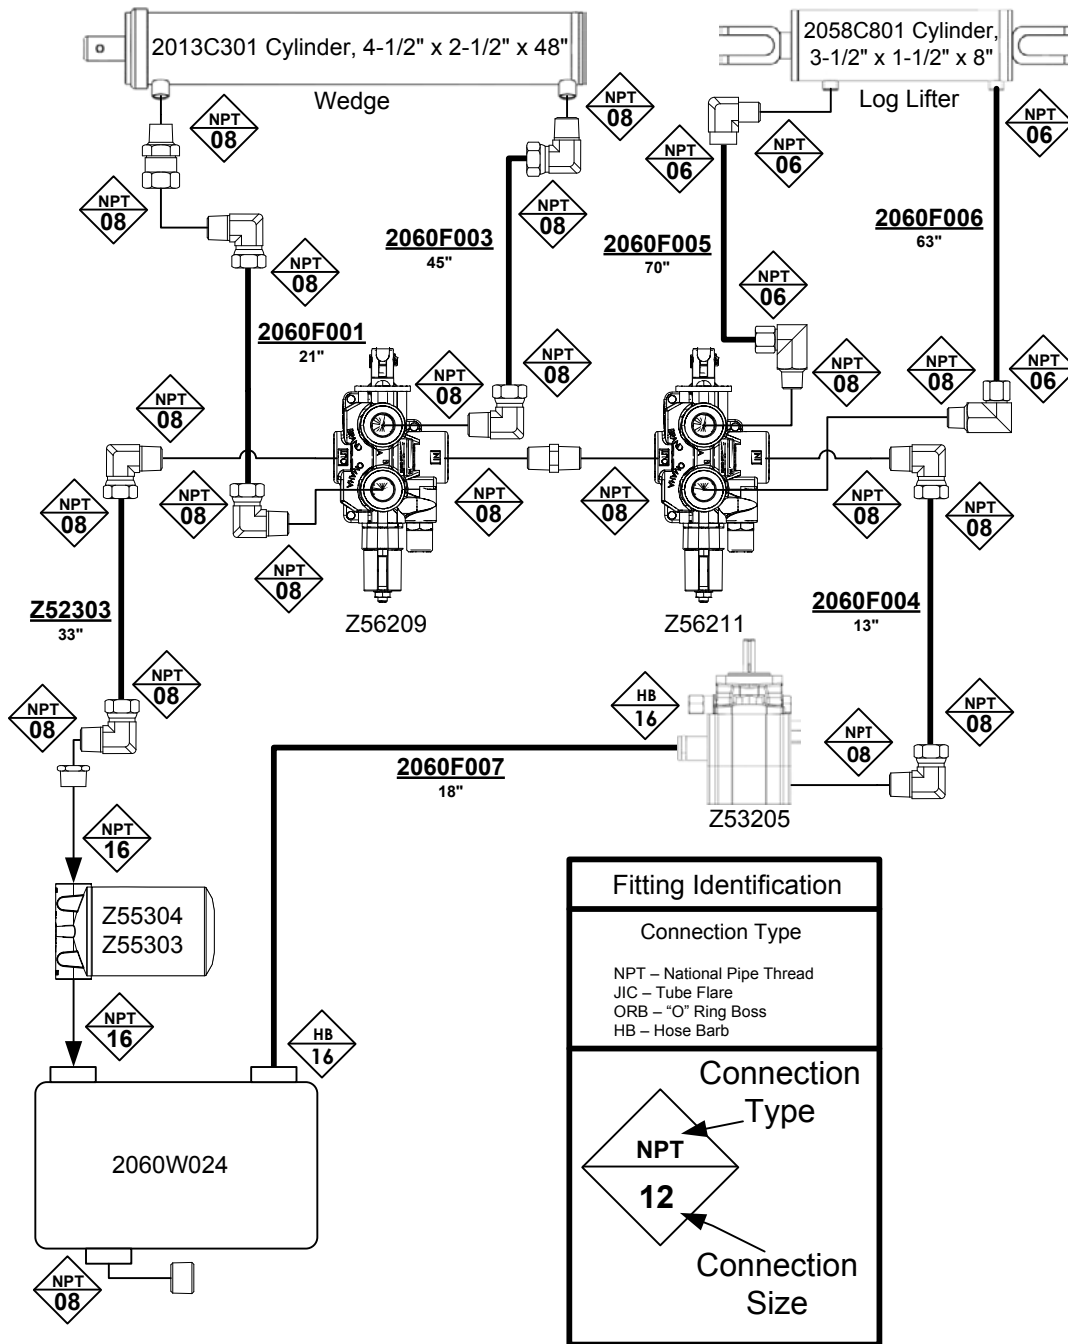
2013C301 Cylinder, 4-1/2" x 2-1/2" x 48"

Wedge

2058C801 Cylinder, 3-1/2" x 1-1/2" x 8"

Log Lifter

NPT 08

NPT 08

NPT 06

NPT 06

NPT 06

NPT 08

NPT 08

2060F003
45"

2060F005
70"

2060F006
63"

NPT 08

NPT 06

2060F001
21"

NPT 08

NPT 08

NPT 08

NPT 08

NPT 08

NPT 06

NPT 08

NPT 08

NPT 08

NPT 08

NPT 08

NPT 08

NPT 08

Z56209

Z56211

2060F004
13"

Z52303
33"

NPT 08

NPT 08

HB 16

NPT 08

NPT 08

2060F007
18"

Z53205

NPT 16

Z55304
Z55303

NPT 16

HB 16

2060W024

NPT 08

Fitting Identification

Connection Type

NPT – National Pipe Thread
JIC – Tube Flare
ORB – "O" Ring Boss
HB – Hose Barb

Connection Type

NPT

12

Connection Size